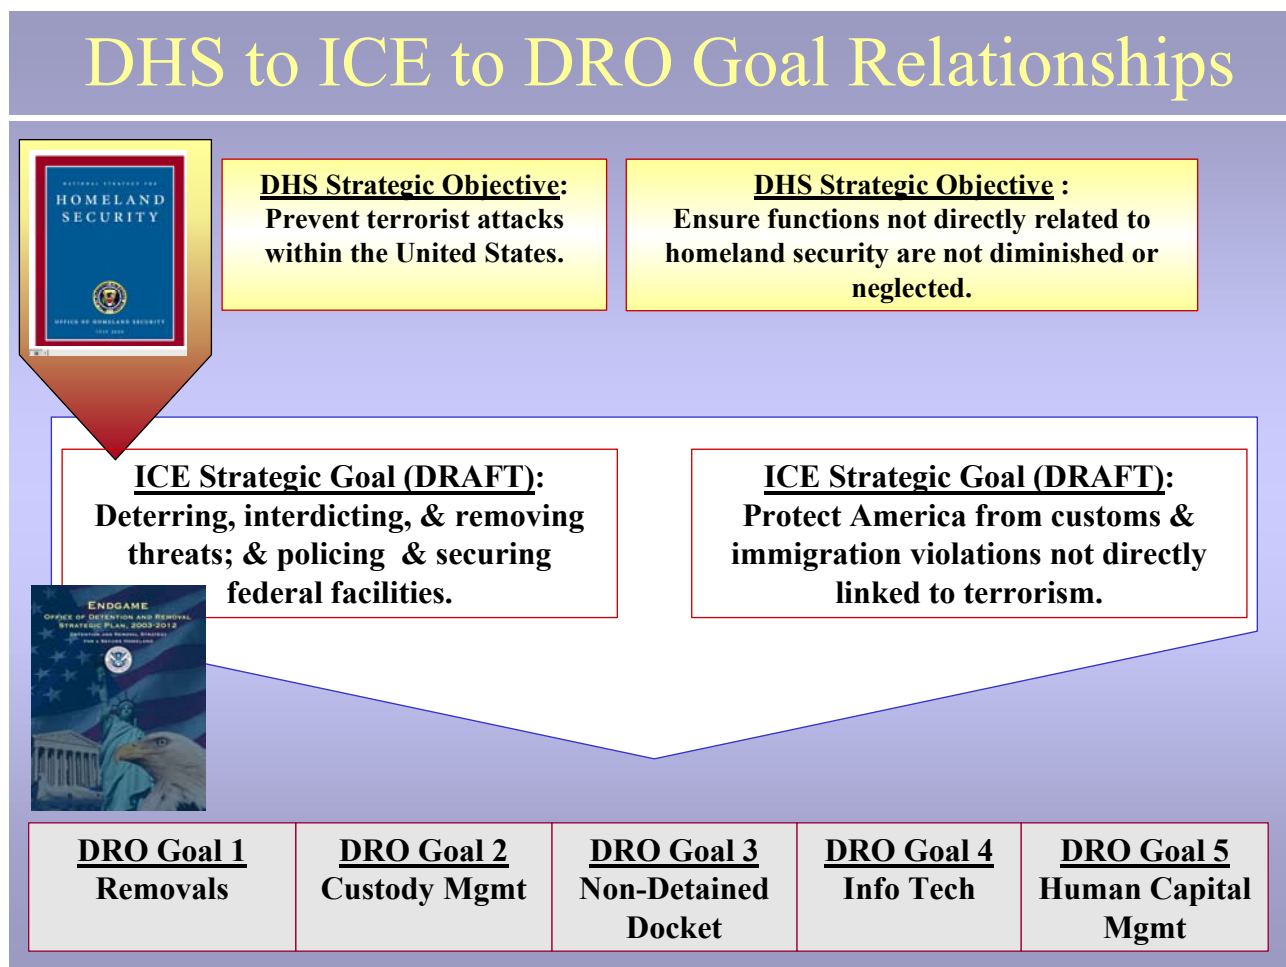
DHS to ICE to DRO Goal Relationships

NATIONAL STRATEGY FOR HOMELAND SECURITY

OFFICE OF HOMELAND SECURITY

DHS Strategic Objective: Prevent terrorist attacks within the United States.

DHS Strategic Objective : Ensure functions not directly related to homeland security are not diminished or neglected.

ICE Strategic Goal (DRAFT): Deterring, interdicting, & removing threats; & policing & securing federal facilities.

ICE Strategic Goal (DRAFT): Protect America from customs & immigration violations not directly linked to terrorism.

ENDGAME
OFFICE OF DETENTION AND REMOVAL STRATEGIC PLAN, 2003-2012
DETENTION AND REMOVAL STRATEGY FOR A SECURE HOMELAND

| DRO Goal 1 Removals | DRO Goal 2 Custody Mgmt | DRO Goal 3 Non-Detained Docket | DRO Goal 4 Info Tech | DRO Goal 5 Human Capital Mgmt |
|---|---|---|---|---|